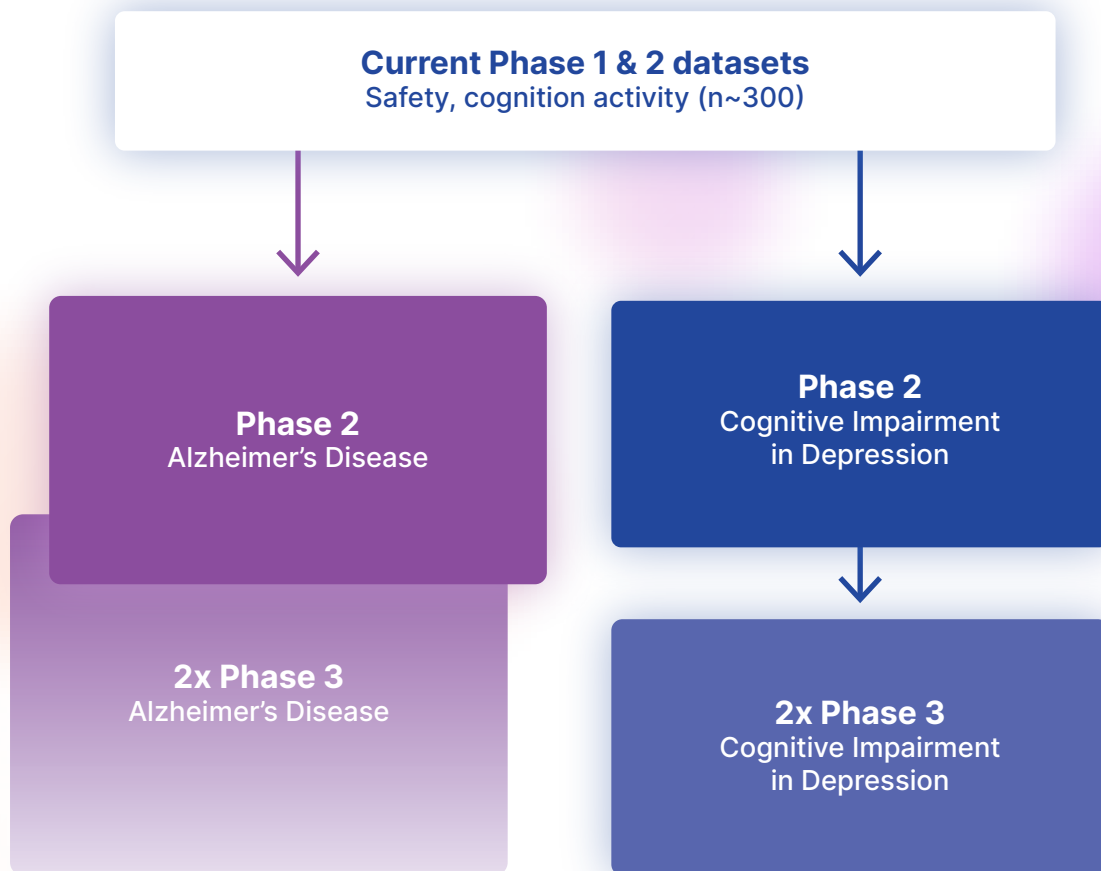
Current Phase 1 & 2 datasets
Safety, cognition activity (n~300)

Phase 2
Alzheimer’s Disease

2x Phase 3
Alzheimer’s Disease

Phase 2
Cognitive Impairment in Depression

2x Phase 3
Cognitive Impairment in Depression